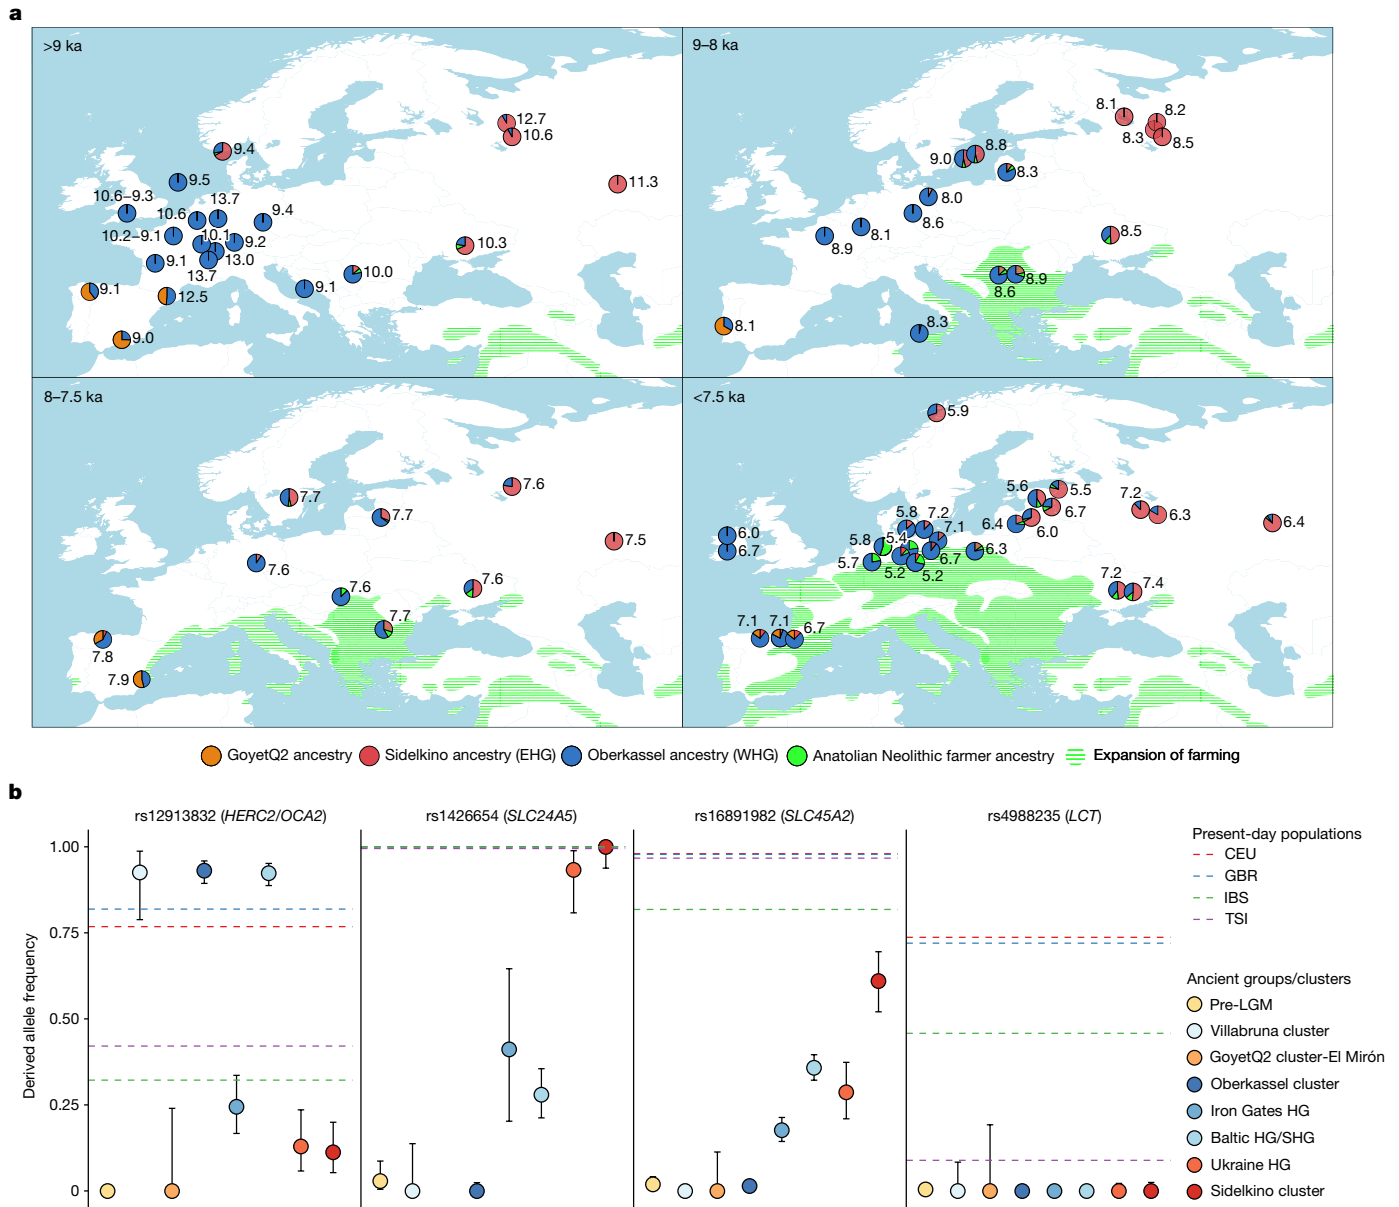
a

>9 ka

12.7
10.6
9.4
11.3
9.5
10.6–9.3
13.7
10.6
9.4
10.2–9.1
10.1
9.2
10.3
9.1
13.0
13.7
10.0
9.1
9.1
12.5
9.0

9–8 ka

8.1
8.2
8.3
8.5
9.0
8.8
8.3
8.0
8.6
8.1
8.9
8.5
8.9
8.6
8.1
8.3

8–7.5 ka

7.6
7.7
7.7
7.5
7.6
7.6
7.6
7.7
7.8
7.9

<7.5 ka

5.9
5.6
5.5
7.2
6.7
6.3
6.4
5.8
7.2
6.4
7.1
6.0
6.0
6.7
5.8
5.4
6.3
5.7
6.7
5.2
5.2
7.2
7.4
7.1
7.1
6.7

GoyetQ2 ancestry Sidelkino ancestry (EHG) Oberkassel ancestry (WHG) Anatolian Neolithic farmer ancestry Expansion of farming

b

rs12913832 (HERC2/OCA2)

rs1426654 (SLC24A5)

rs16891982 (SLC45A2)

rs4988235 (LCT)

Derived allele frequency

1.00
0.75
0.50
0.25
0

Present-day populations
CEU
GBR
IBS
TSI

Ancient groups/clusters
Pre-LGM
Villabruna cluster
GoyetQ2 cluster-El Mirón
Oberkassel cluster
Iron Gates HG
Baltic HG/SHG
Ukraine HG
Sidelkino cluster